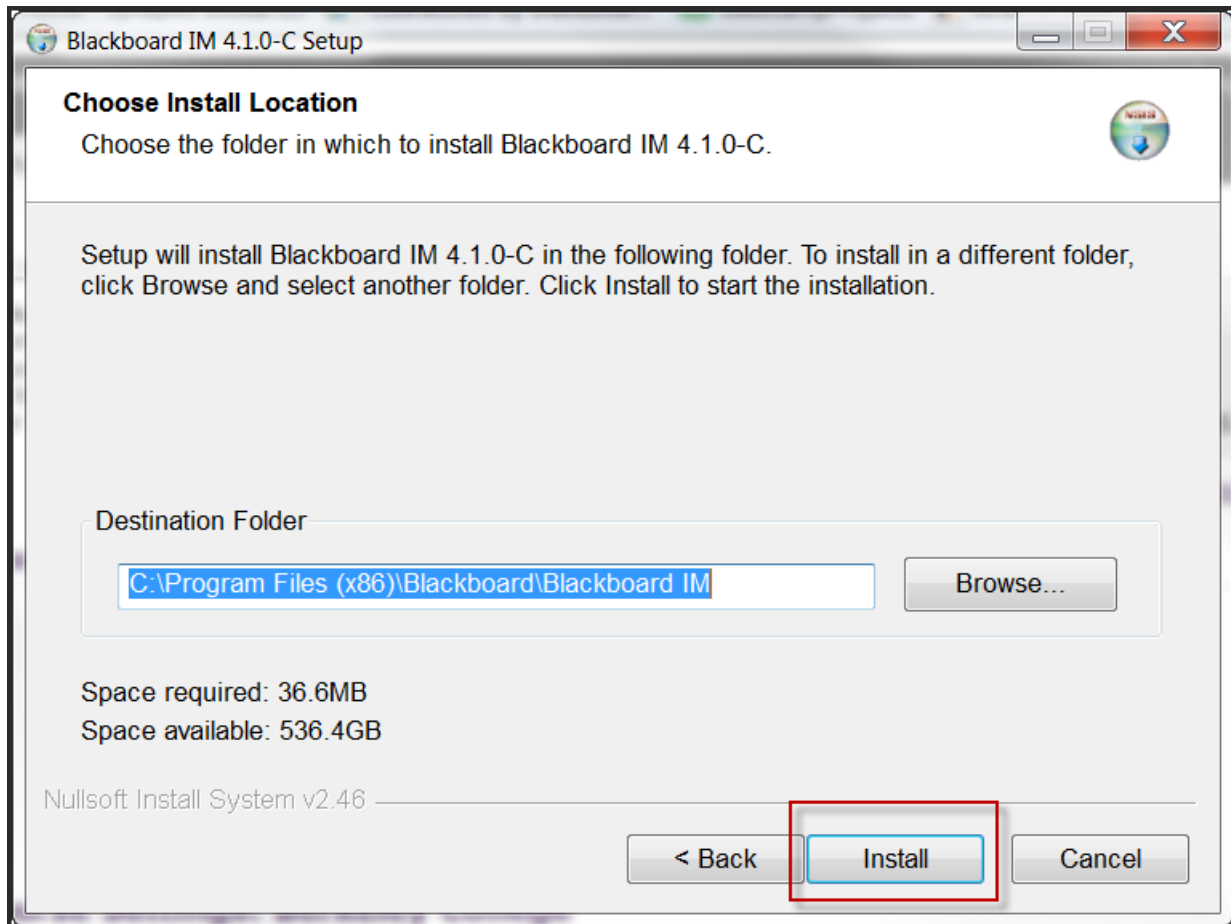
Blackboard IM 4.1.0-C Setup

Choose Install Location

Choose the folder in which to install Blackboard IM 4.1.0-C.

Setup will install Blackboard IM 4.1.0-C in the following folder. To install in a different folder, click Browse and select another folder. Click Install to start the installation.

Destination Folder

C:\Program Files (x86)\Blackboard\Blackboard IM

Browse...

Space required: 36.6MB

Space available: 536.4GB

Nullsoft Install System v2.46

< Back

Install

Cancel